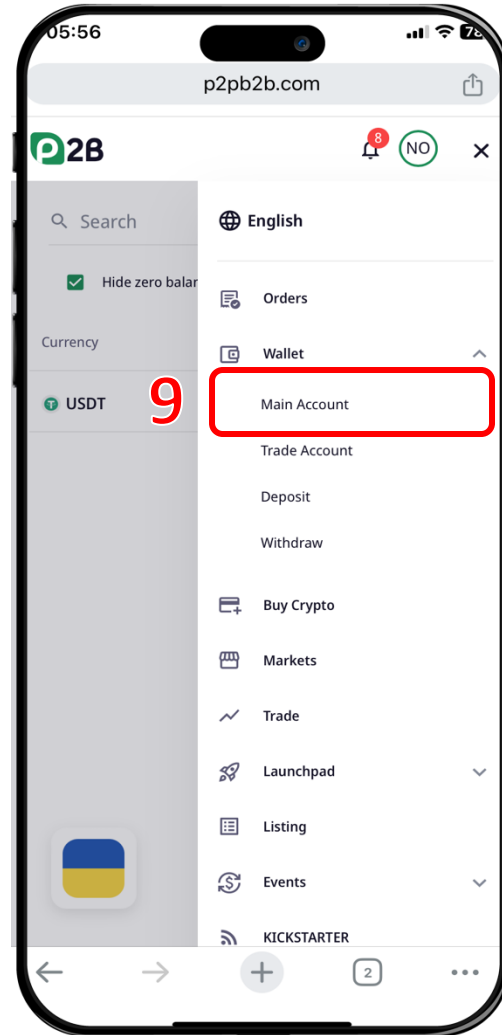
05:56

78

p2pb2b.com

P2B

8

NO

Search

Hide zero balar

Currency

USDT

English

Orders

Wallet

9

Main Account

Trade Account

Deposit

Withdraw

Buy Crypto

Markets

Trade

Launchpad

Listing

Events

KICKSTARTER

2